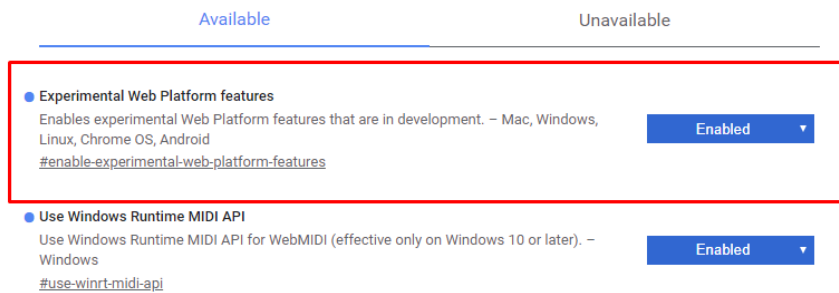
Available

Unavailable

Experimental Web Platform features

Enables experimental Web Platform features that are in development. – Mac, Windows, Linux, Chrome OS, Android

#enable-experimental-web-platform-features

Enabled ▾

Use Windows Runtime MIDI API

Use Windows Runtime MIDI API for WebMIDI (effective only on Windows 10 or later). – Windows

#use-winrt-midi-api

Enabled ▾